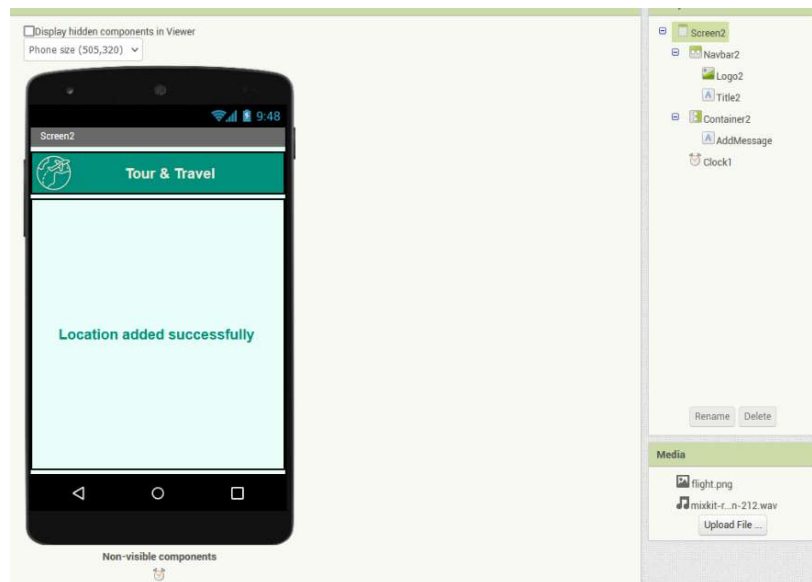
Display hidden components in Viewer

Phone size (505,320)

9:48

Screen2

Tour & Travel

Location added successfully

Non-visible components

Screen2
Navbar2
Logo2
Title2
Container2
AddMessage
Clock1

Rename Delete

Media

flight.png
mixkit-r...n-212.wav

Upload File ...